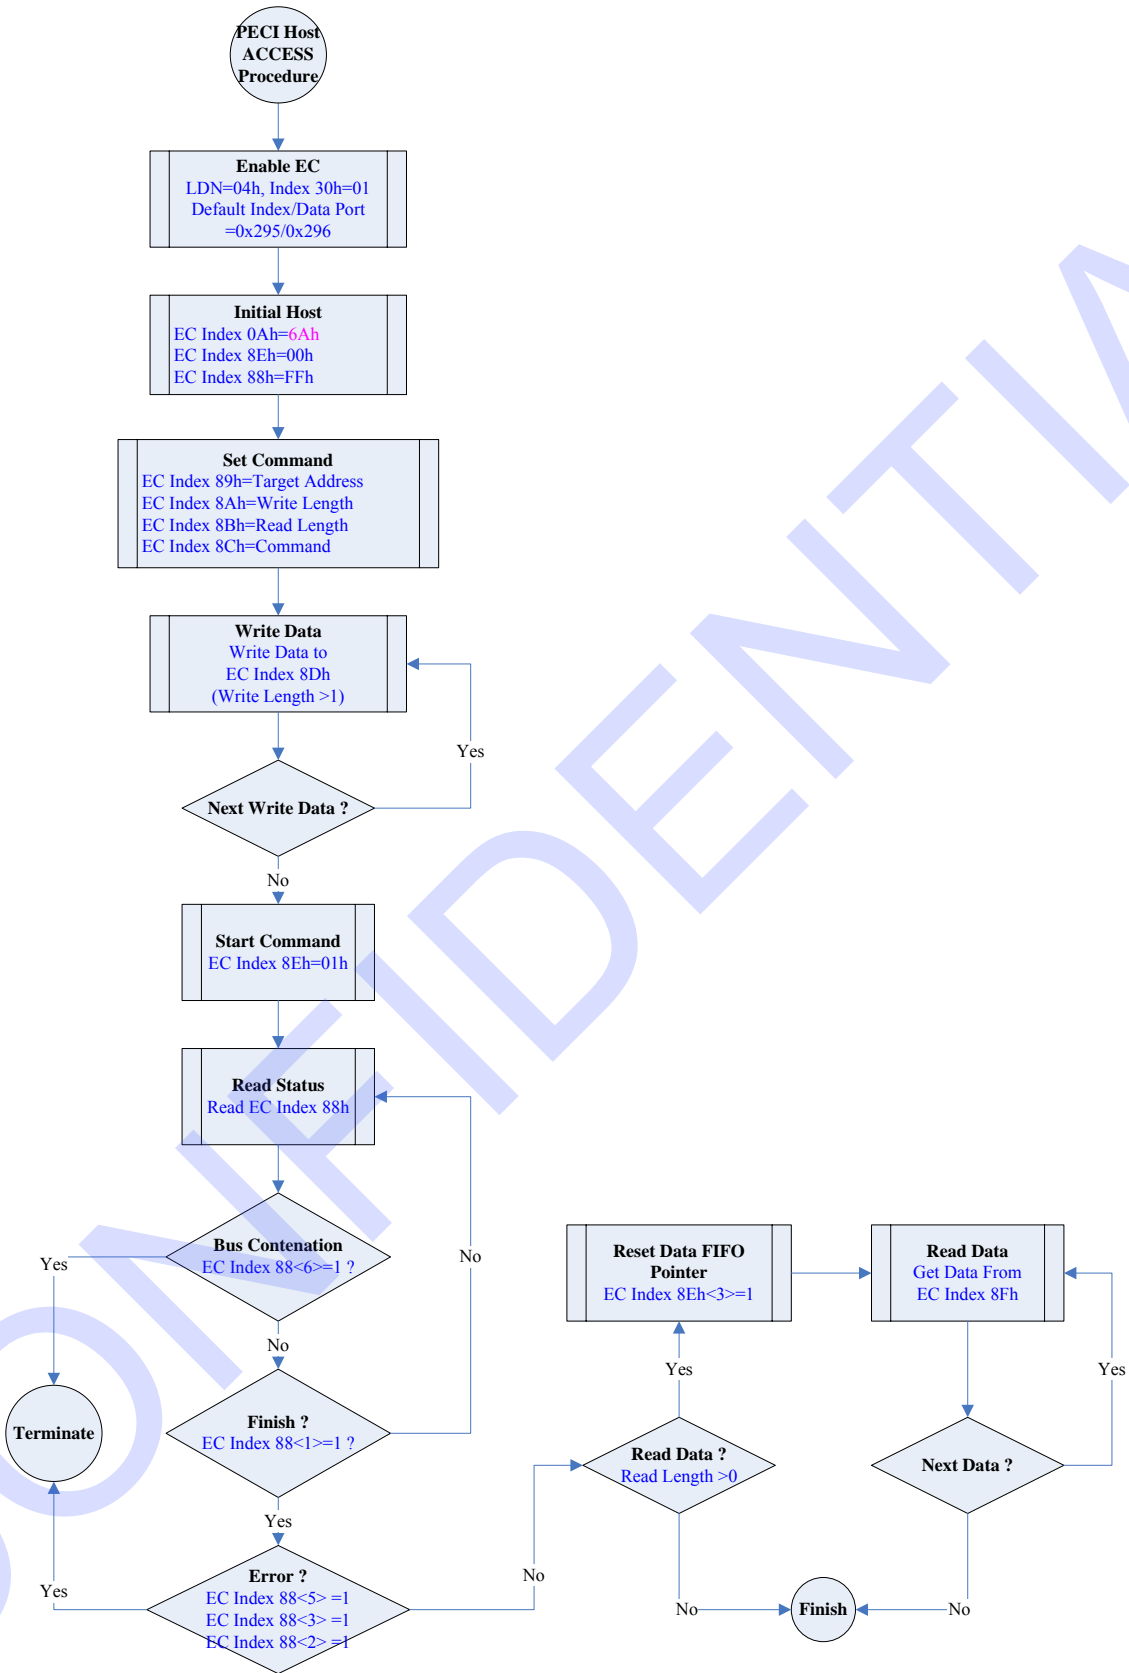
PECI Host ACCESS Procedure

Enable EC
LDN=04h, Index 30h=01
Default Index/Data Port =0x295/0x296

Initial Host
EC Index 0Ah=6Ah
EC Index 8Eh=00h
EC Index 88h=FFh

Set Command
EC Index 89h=Target Address
EC Index 8Ah=Write Length
EC Index 8Bh=Read Length
EC Index 8Ch=Command

Write Data
Write Data to
EC Index 8Dh
(Write Length >1)

Yes

Next Write Data ?

No

Start Command
EC Index 8Eh=01h

Read Status
Read EC Index 88h

Bus Contenation
EC Index 88<6>=1 ?

Yes

No

No

Terminate

Finish ?
EC Index 88<1>=1 ?

Yes

Error ?
EC Index 88<5> =1
EC Index 88<3> =1
EC Index 88<2> =1

Yes

No

Reset Data FIFO Pointer
EC Index 8Eh<3>=1

Yes

Read Data ?
Read Length >0

No

Finish

Read Data
Get Data From
EC Index 8Fh

Yes

Next Data ?

No

CONFIDENTIAL